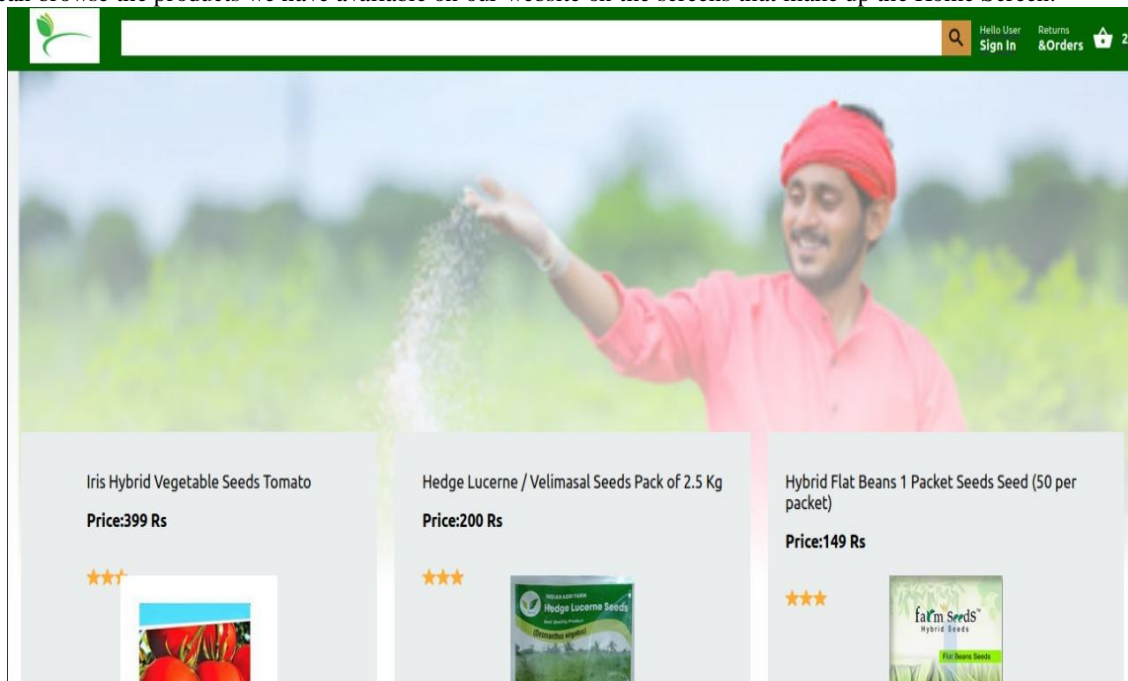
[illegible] browse the products we have available on our website on the screens that make up the Home Screen.

Hello User
Sign In

Returns
&Orders

2

Iris Hybrid Vegetable Seeds Tomato

Price:399 Rs

Hedge Lucerne / Velimasal Seeds Pack of 2.5 Kg

Price:200 Rs

Hedge Lucerne Seeds

Hybrid Flat Beans 1 Packet Seeds Seed (50 per packet)

Price:149 Rs

farm Seeds
Hybrid Seeds

Flat Beans Seeds